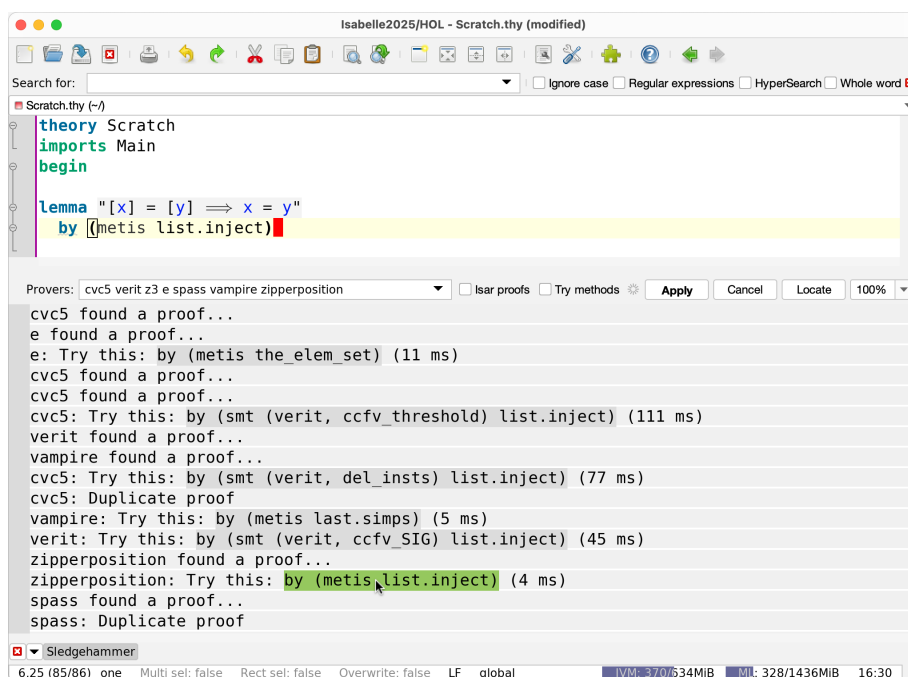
Isabelle2025/HOL - Scratch.thy (modified)

Search for: Ignore case Regular expressions HyperSearch Whole word

Scratch.thy (~/)

theory Scratch
imports Main
begin

lemma "[x] = [y] $\Longrightarrow$ x = y"
  by (metis list.inject)

Provers: cvc5 verit z3 e spass vampire zipperposition Isar proofs Try methods Apply Cancel Locate 100%

cvc5 found a proof...
e found a proof...
e: Try this: by (metis the_elem_set) (11 ms)
cvc5 found a proof...
cvc5 found a proof...
cvc5: Try this: by (smt (verit, ccfv_threshold) list.inject) (111 ms)
verit found a proof...
vampire found a proof...
cvc5: Try this: by (smt (verit, del_insts) list.inject) (77 ms)
cvc5: Duplicate proof
vampire: Try this: by (metis last.simps) (5 ms)
verit: Try this: by (smt (verit, ccfv_SIG) list.inject) (45 ms)
zipperposition found a proof...
zipperposition: Try this: by (metis list.inject) (4 ms)
spass found a proof...
spass: Duplicate proof

Sledgehammer

6,25 (85/86) one Multi sel: false Rect sel: false Overwrite: false LF global JVM: 370/534MiB ML: 328/1436MiB 16:30